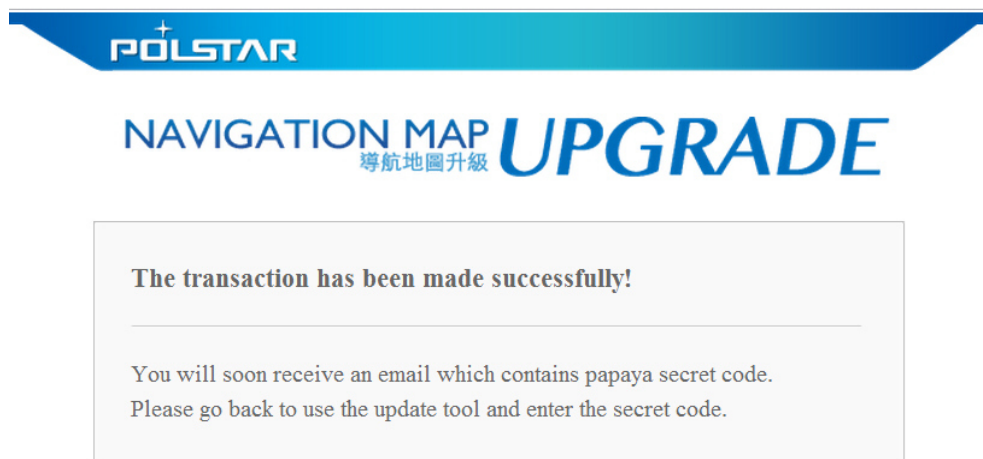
POLSTAR

NAVIGATION MAP 導航地圖升級 UPGRADE

The transaction has been made successfully!

You will soon receive an email which contains papaya secret code.
Please go back to use the update tool and enter the secret code.